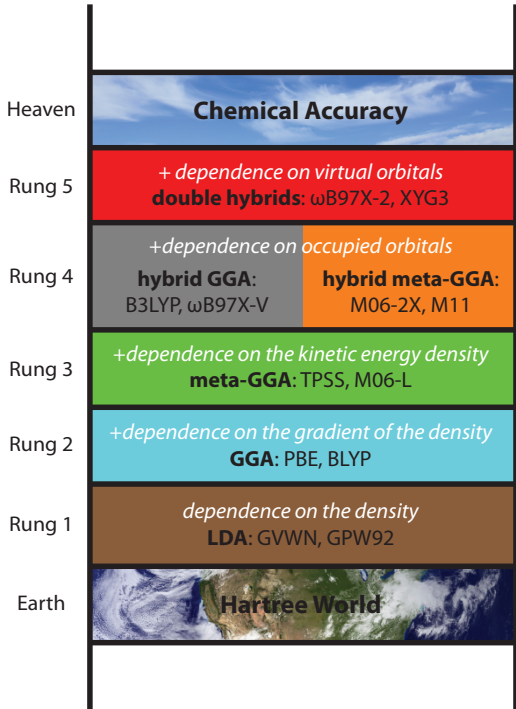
Heaven
Chemical Accuracy

Rung 5
+ dependence on virtual orbitals
double hybrids: ωB97X-2, XYG3

Rung 4
+dependence on occupied orbitals
hybrid GGA: B3LYP, ωB97X-V
hybrid meta-GGA: M06-2X, M11

Rung 3
+dependence on the kinetic energy density
meta-GGA: TPSS, M06-L

Rung 2
+dependence on the gradient of the density
GGA: PBE, BLYP

Rung 1
dependence on the density
LDA: GVWN, GPW92

Earth
Hartree World